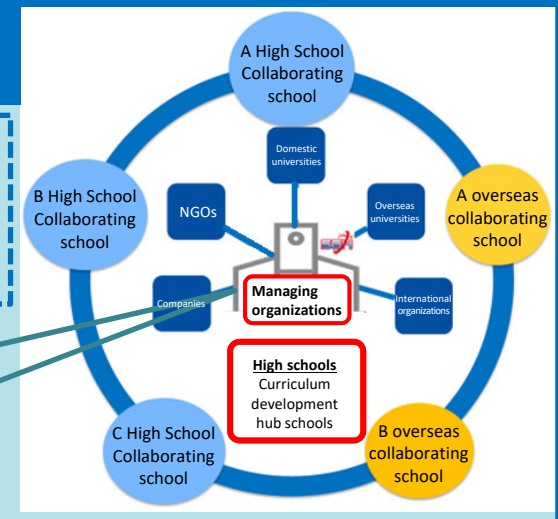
A High School Collaborating school

Domestic universities

B High School Collaborating school

NGOs

Overseas universities

A overseas collaborating school

Companies

Managing organizations

International organizations

High schools
Curriculum development hub schools

C High School Collaborating school

B overseas collaborating school